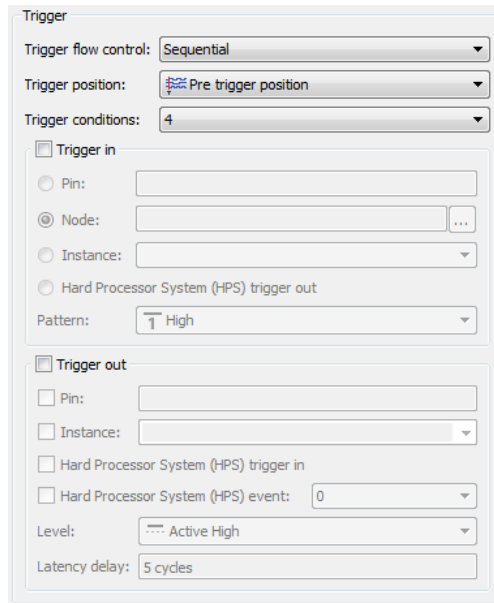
Trigger

Trigger flow control: Sequential

Trigger position: Pre trigger position

Trigger conditions: 4

Trigger in

Pin:

Node: ...

Instance:

Hard Processor System (HPS) trigger out

Pattern: High

Trigger out

Pin:

Instance:

Hard Processor System (HPS) trigger in

Hard Processor System (HPS) event: 0

Level: Active High

Latency delay: 5 cycles